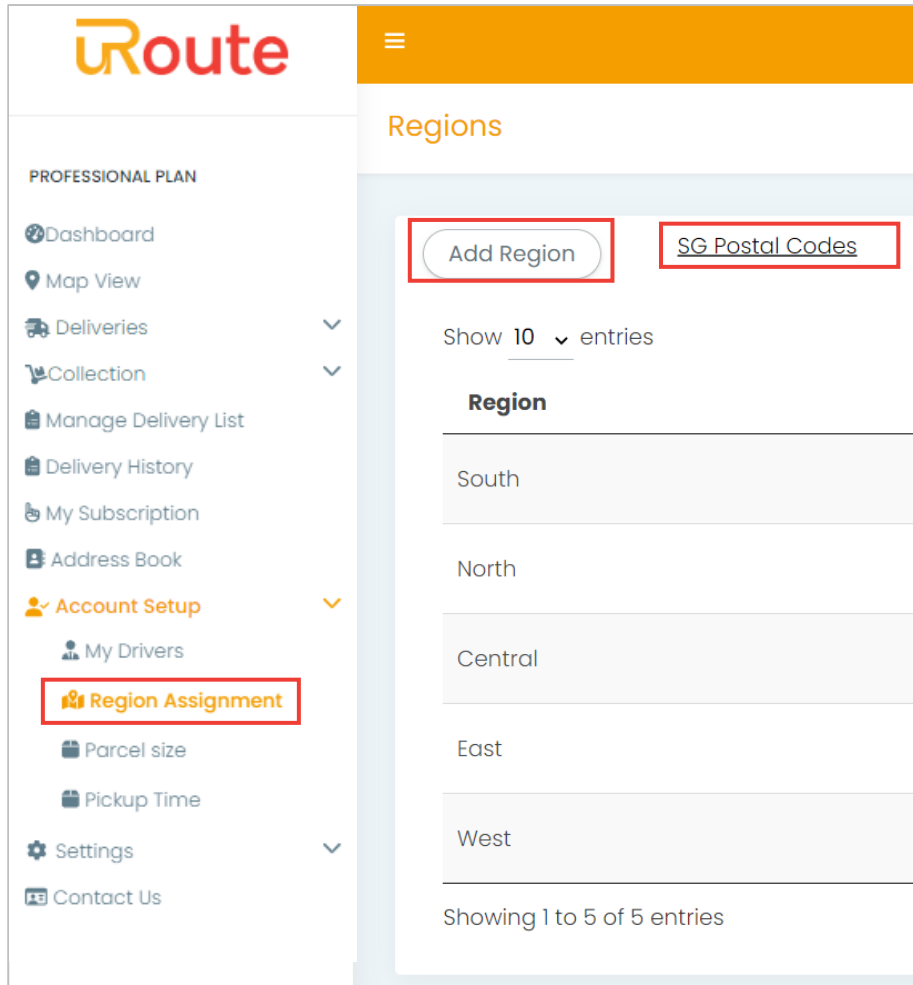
uRoute

PROFESSIONAL PLAN

Dashboard
Map View
Deliveries
Collection
Manage Delivery List
Delivery History
My Subscription
Address Book
Account Setup
My Drivers
Region Assignment
Parcel size
Pickup Time
Settings
Contact Us

Regions

Add Region
SG Postal Codes

Show 10 entries

| Region |
|---|
| South |
| North |
| Central |
| East |
| West |

Showing 1 to 5 of 5 entries